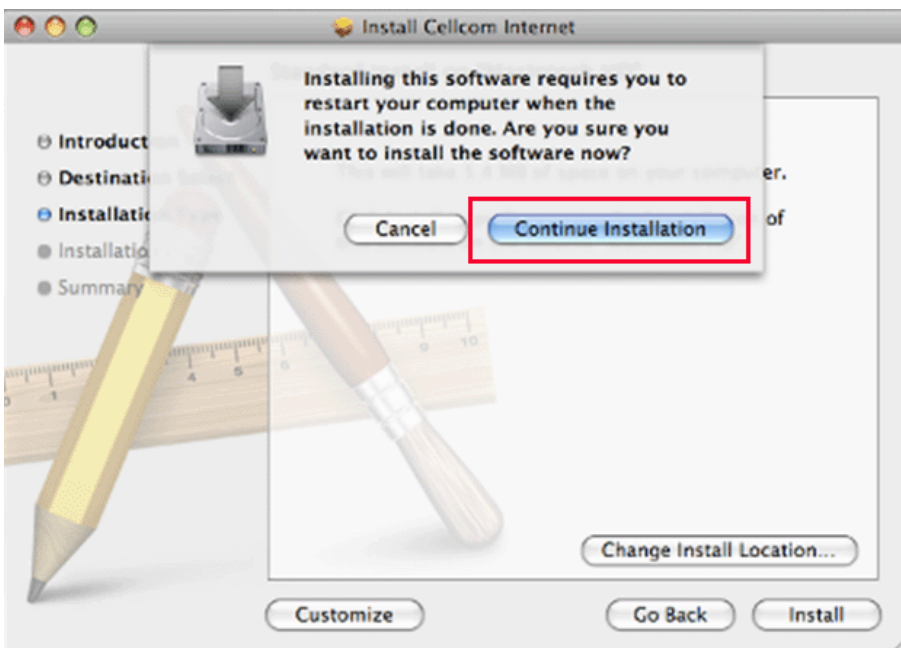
Install Cellcom Internet

Installing this software requires you to restart your computer when the installation is done. Are you sure you want to install the software now?

Cancel

Continue Installation

Introduct

Destinati

Installati

Installatio

Summary

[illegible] er.

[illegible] of

Change Install Location...

Customize

Go Back

Install